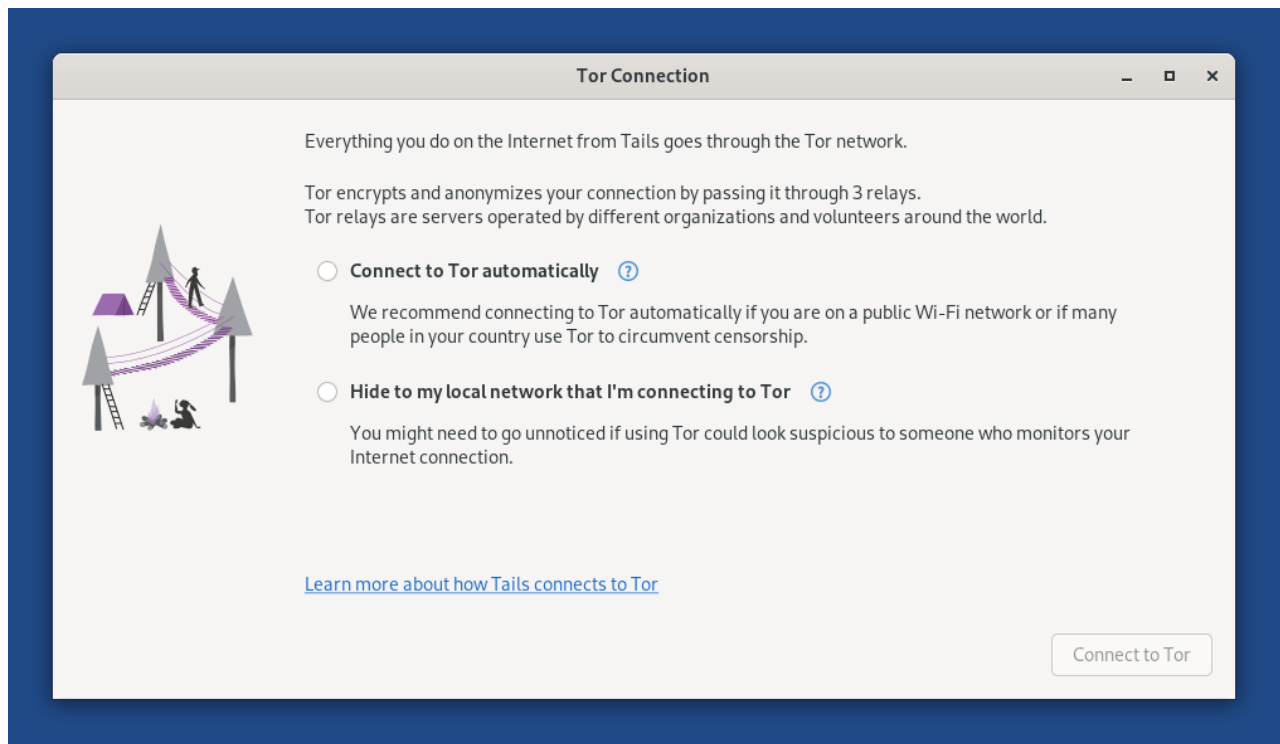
Tor Connection

Everything you do on the Internet from Tails goes through the Tor network.

Tor encrypts and anonymizes your connection by passing it through 3 relays.
Tor relays are servers operated by different organizations and volunteers around the world.

Connect to Tor automatically ?

We recommend connecting to Tor automatically if you are on a public Wi-Fi network or if many people in your country use Tor to circumvent censorship.

Hide to my local network that I'm connecting to Tor ?

You might need to go unnoticed if using Tor could look suspicious to someone who monitors your Internet connection.

Learn more about how Tails connects to Tor

Connect to Tor